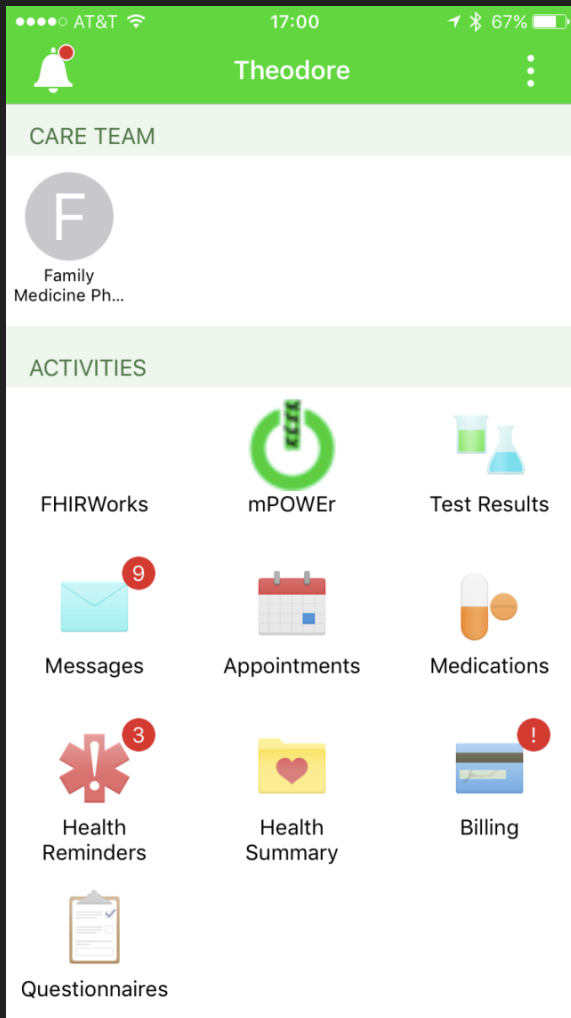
●●●●○ AT&T 17:00 67%

Theodore

CARE TEAM

F

Family Medicine Ph...

ACTIVITIES

FHIRWorks

mPOWEr

Test Results

9

Messages

Appointments

Medications

3

Health Reminders

Health Summary

!

Billing

Questionnaires